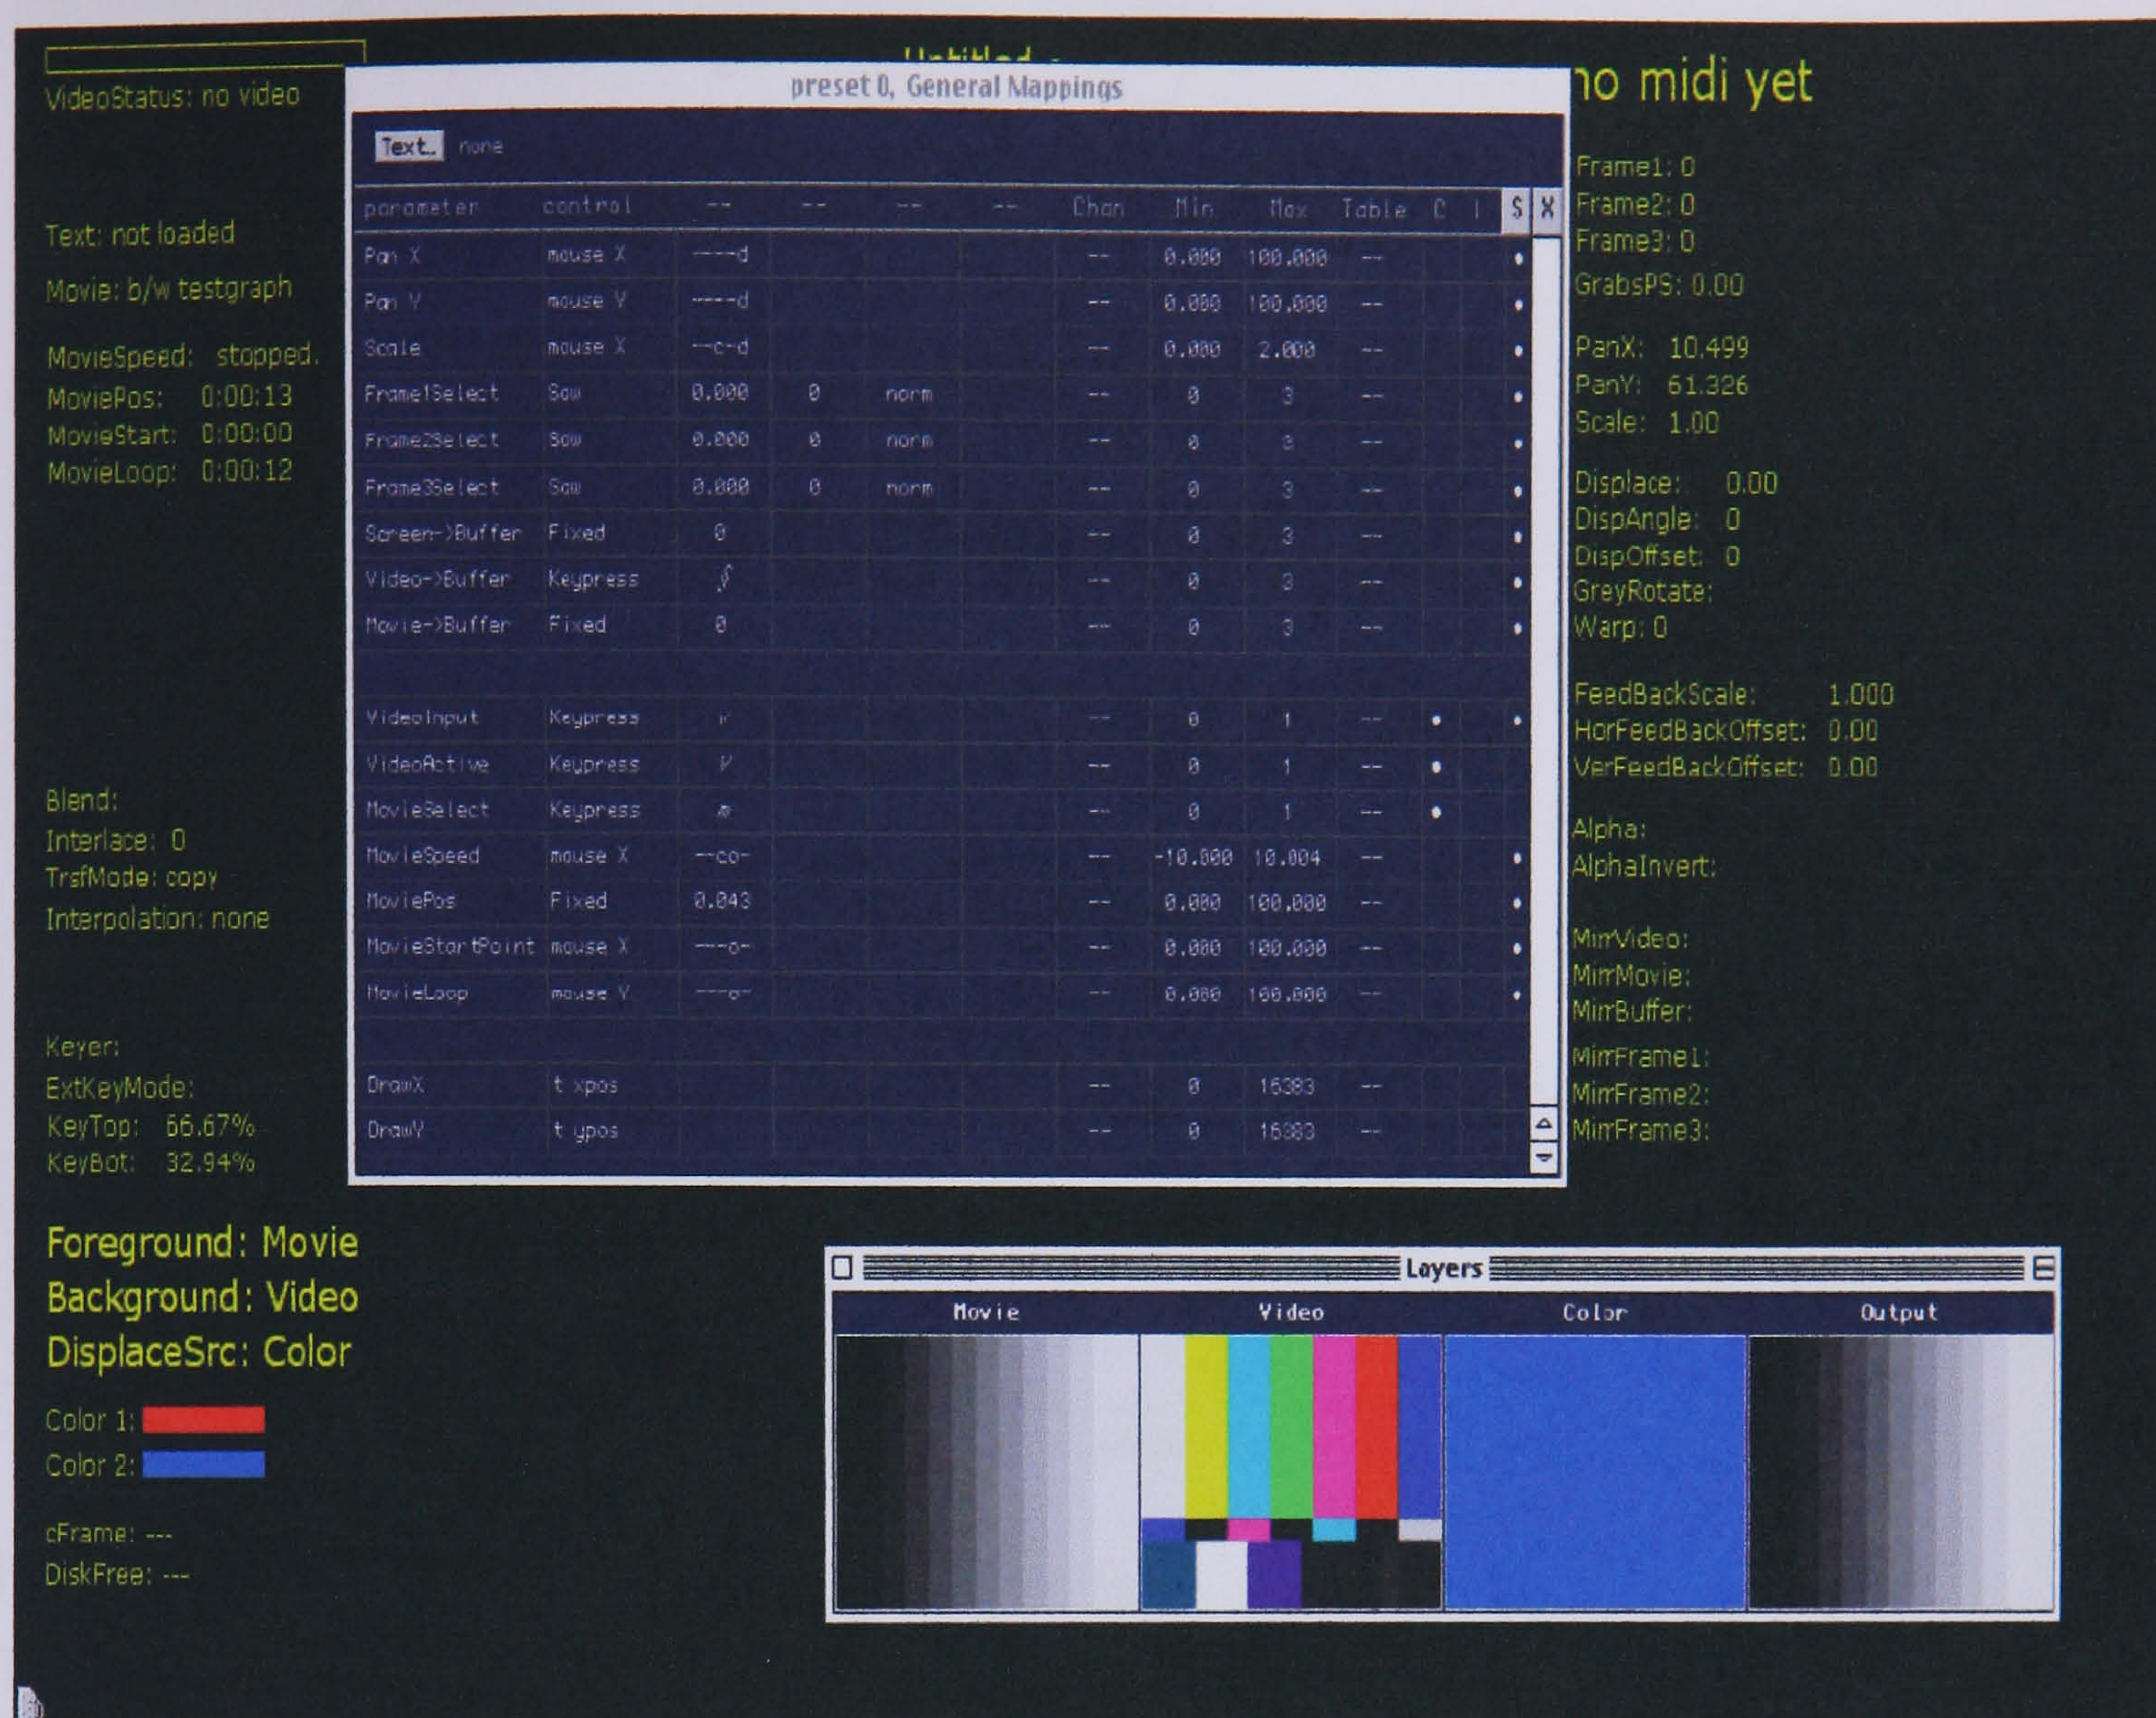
VideoStatus: no video

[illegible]

preset 0, General Mappings

no midi yet

Text.. none

| parameter | control | -- | -- | -- | -- | Chan | Min | Max | Table | C | I | S | X |
|---|---|---|---|---|---|---|---|---|---|---|---|---|---|
| Pan X | mouse X | ----d | | | | -- | 0.000 | 100.000 | -- | | | • | |
| Pan Y | mouse Y | ----d | | | | -- | 0.000 | 100.000 | -- | | | • | |
| Scale | mouse X | --c-d | | | | -- | 0.000 | 2.000 | -- | | | • | |
| Frame1Select | Saw | 0.000 | 0 | norm | | -- | 0 | 3 | -- | | | • | |
| Frame2Select | Saw | 0.000 | 0 | norm | | -- | 0 | 3 | -- | | | • | |
| Frame3Select | Saw | 0.000 | 0 | norm | | -- | 0 | 3 | -- | | | • | |
| Screen->Buffer | Fixed | 0 | | | | -- | 0 | 3 | -- | | | • | |
| Video->Buffer | Keypress | ƒ | | | | -- | 0 | 3 | -- | | | • | |
| Movie->Buffer | Fixed | 0 | | | | -- | 0 | 3 | -- | | | • | |
| VideoInput | Keypress | r | | | | -- | 0 | 1 | -- | • | | • | |
| VideoActive | Keypress | V | | | | -- | 0 | 1 | -- | • | | | |
| MovieSelect | Keypress | m | | | | -- | 0 | 1 | -- | • | | | |
| MovieSpeed | mouse X | --co- | | | | -- | -10.000 | 10.004 | -- | | | • | |
| MoviePos | Fixed | 0.043 | | | | -- | 0.000 | 100.000 | -- | | | • | |
| MovieStartPoint | mouse X | ---o- | | | | -- | 0.000 | 100.000 | -- | | | • | |
| MovieLoop | mouse Y | ---o- | | | | -- | 0.000 | 100.000 | -- | | | • | |
| DrawX | t xpos | | | | | -- | 0 | 16383 | -- | | | | |
| DrawY | t ypos | | | | | -- | 0 | 16383 | -- | | | | |

Text: not loaded
Movie: b/w testgraph

MovieSpeed: stopped.
MoviePos: 0:00:13
MovieStart: 0:00:00
MovieLoop: 0:00:12

Blend:
Interlace: 0
TrsfMode: copy
Interpolation: none

Keyer:
ExtKeyMode:
KeyTop: 66.67%
KeyBot: 32.94%

Foreground: Movie
Background: Video
DisplaceSrc: Color

Color 1:
Color 2:

cFrame: ---
DiskFree: ---

Frame1: 0
Frame2: 0
Frame3: 0
GrabsPS: 0.00

PanX: 10.499
PanY: 61.326
Scale: 1.00

Displace: 0.00
DispAngle: 0
DispOffset: 0
GreyRotate:
Warp: 0

FeedBackScale: 1.000
HorFeedBackOffset: 0.00
VerFeedBackOffset: 0.00

Alpha:
AlphaInvert:

MirrVideo:
MirrMovie:
MirrBuffer:

MirrFrame1:
MirrFrame2:
MirrFrame3:

Layers

Movie Video Color Output